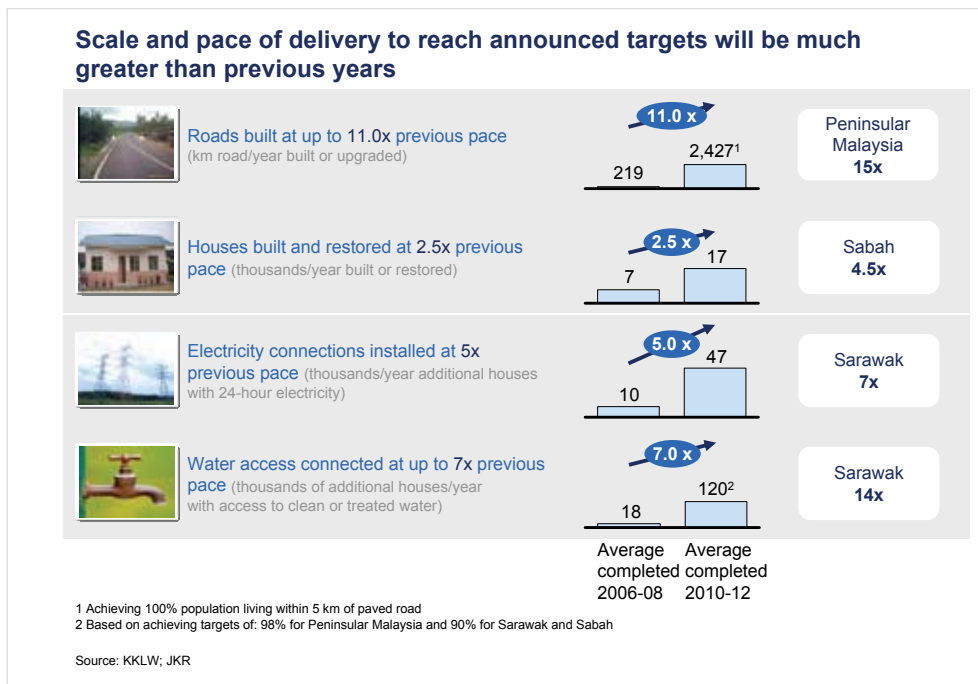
Scale and pace of delivery to reach announced targets will be much greater than previous years

Roads built at up to 11.0x previous pace (km road/year built or upgraded)

11.0 x

219

2,427$^1$

Peninsular Malaysia
15x

Houses built and restored at 2.5x previous pace (thousands/year built or restored)

2.5 x

7

17

Sabah
4.5x

Electricity connections installed at 5x previous pace (thousands/year additional houses with 24-hour electricity)

5.0 x

10

47

Sarawak
7x

Water access connected at up to 7x previous pace (thousands of additional houses/year with access to clean or treated water)

7.0 x

18

120$^2$

Sarawak
14x

Average completed 2006-08

Average completed 2010-12

1 Achieving 100% population living within 5 km of paved road
2 Based on achieving targets of: 98% for Peninsular Malaysia and 90% for Sarawak and Sabah

Source: KKLW; JKR